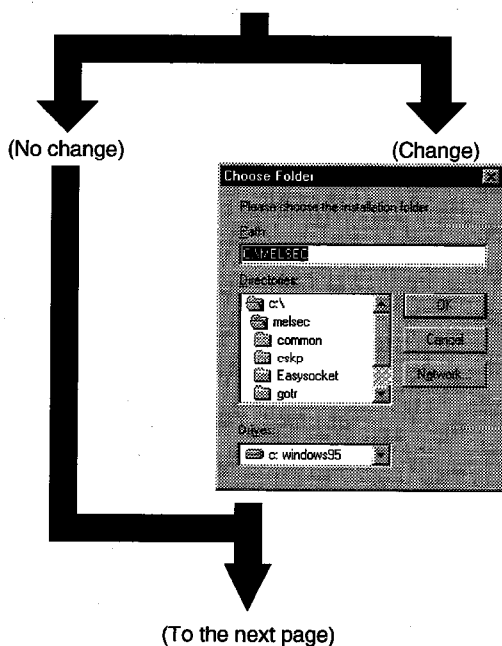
(No change)

(Change)

Choose Folder

Please choose the installation folder.

Path:

C:\MELSEC

Directories:

c:\

melsec

common

cskp

Easysocket

gotr

OK

Cancel

Network...

Drives:

c: windows95

(To the next page)